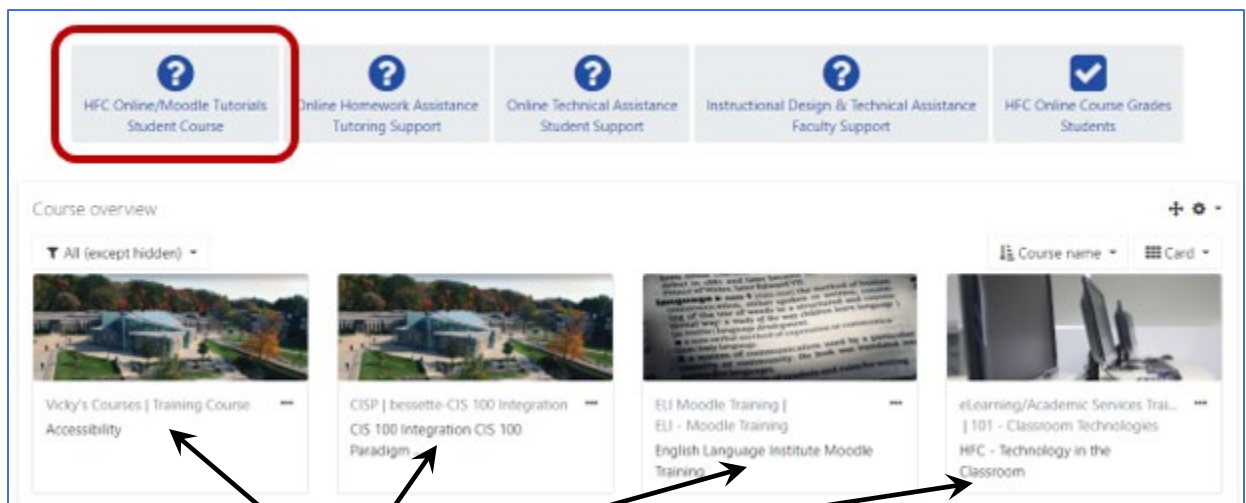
HFC Online/Moodle Tutorials
Student Course

Online Homework Assistance
Tutoring Support

Online Technical Assistance
Student Support

Instructional Design & Technical Assistance
Faculty Support

HFC Online Course Grades
Students

Course overview

All (except hidden)

Course name

Card

Vicky's Courses | Training Course
Accessibility

CISP | bessette-CIS 100 Integration
CIS 100 Integration CIS 100 Paradigm

ELI Moodle Training | ELI - Moodle Training
English Language Institute Moodle Training

eLearning/Academic Services Trai... | 101 - Classroom Technologies
HFC - Technology in the Classroom